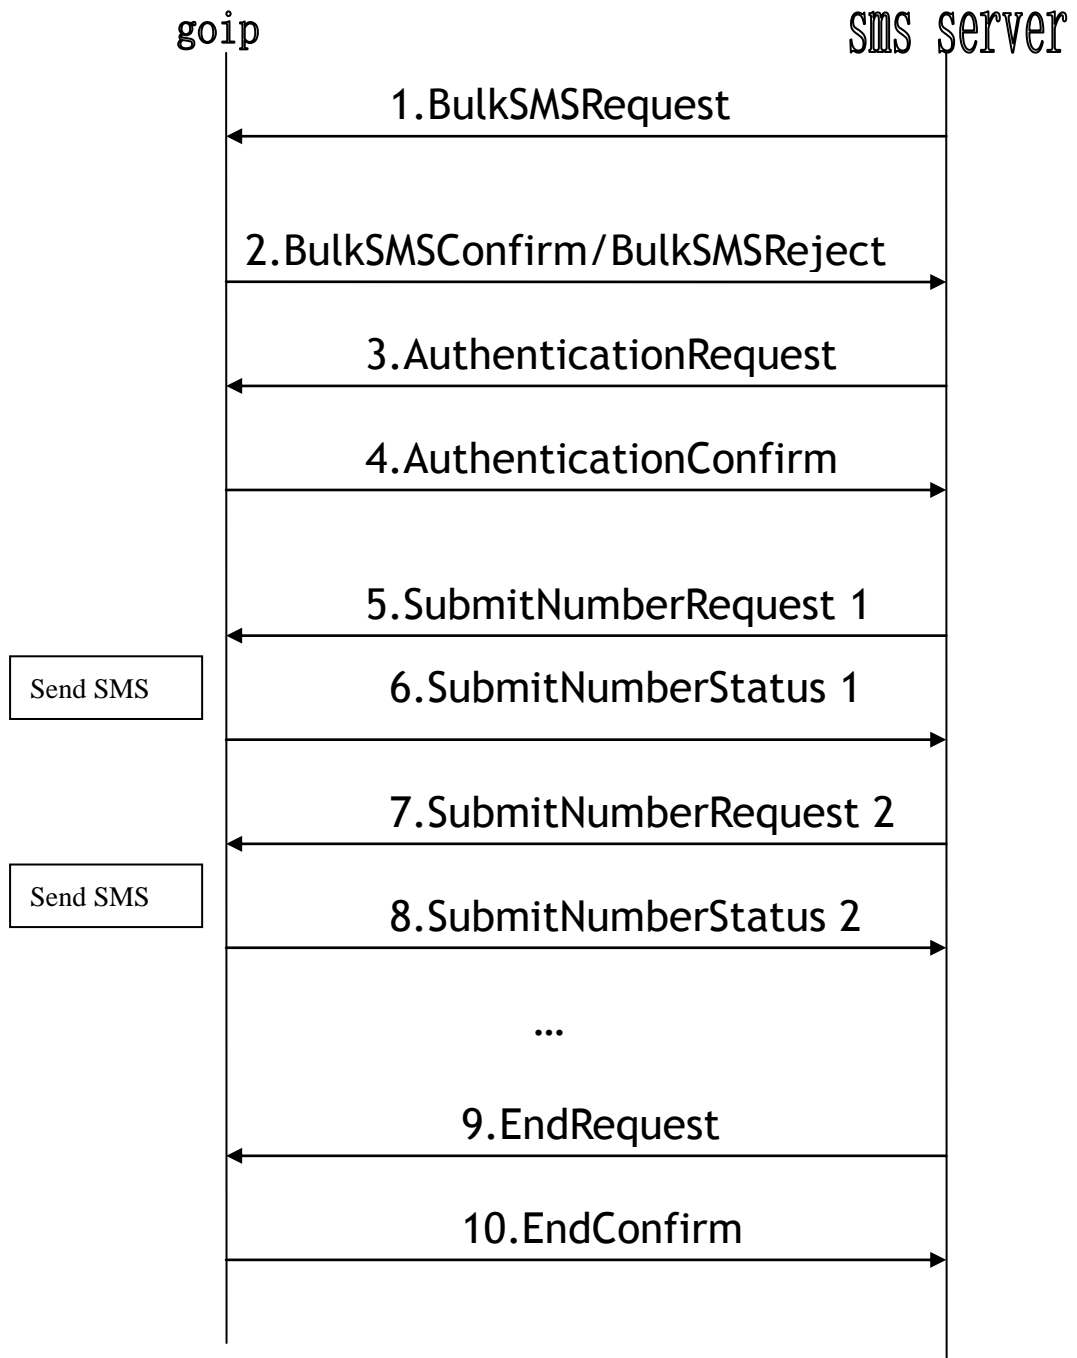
goip

sms server

1.BulkSMSRequest

2.BulkSMSConfirm/BulkSMSReject

3.AuthenticationRequest

4.AuthenticationConfirm

5.SubmitNumberRequest 1

Send SMS

6.SubmitNumberStatus 1

7.SubmitNumberRequest 2

Send SMS

8.SubmitNumberStatus 2

…

9.EndRequest

10.EndConfirm